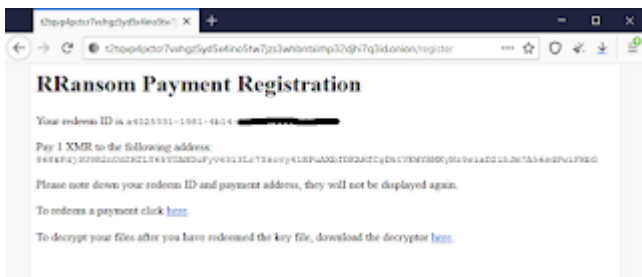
t2tqvp4pctor7vshgz5yd5x6ino5tw7jzs3whbntsirhp32djhi7q3id.onion/register

RRansom Payment Registration

Your redeem ID is a4025531-1981-4b14-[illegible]

Pay 1 XMR to the following address:
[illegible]

Please note down your redeem ID and payment address, they will not be displayed again.

To redeem a payment click here.

To decrypt your files after you have redeemed the key file, download the decryptor here.